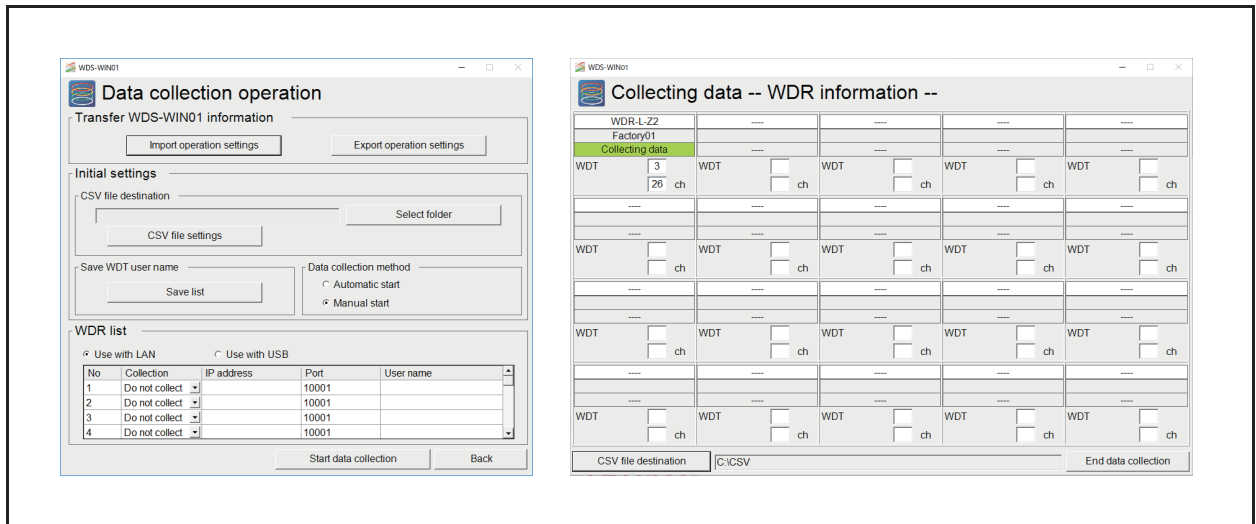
WDS-WIN01

Data collection operation

Transfer WDS-WIN01 information

Import operation settings

Export operation settings

Initial settings

CSV file destination

Select folder

CSV file settings

Save WDT user name

Save list

Data collection method

Automatic start

Manual start

WDR list

Use with LAN

Use with USB

| No | Collection | IP address | Port | User name |
|---|---|---|---|---|
| 1 | Do not collect | | 10001 | |
| 2 | Do not collect | | 10001 | |
| 3 | Do not collect | | 10001 | |
| 4 | Do not collect | | 10001 | |

Start data collection

Back

WDS-WIN01

Collecting data -- WDR information --

WDR-L-Z2
Factory01
Collecting data
WDT 3
26 ch

----
----
WDT
ch

----
----
WDT
ch

----
----
WDT
ch

----
----
WDT
ch

----
----
WDT
ch

----
----
WDT
ch

----
----
WDT
ch

----
----
WDT
ch

----
----
WDT
ch

----
----
WDT
ch

----
----
WDT
ch

----
----
WDT
ch

----
----
WDT
ch

----
----
WDT
ch

----
----
WDT
ch

----
----
WDT
ch

----
----
WDT
ch

----
----
WDT
ch

----
----
WDT
ch

CSV file destination

C:\CSV

End data collection